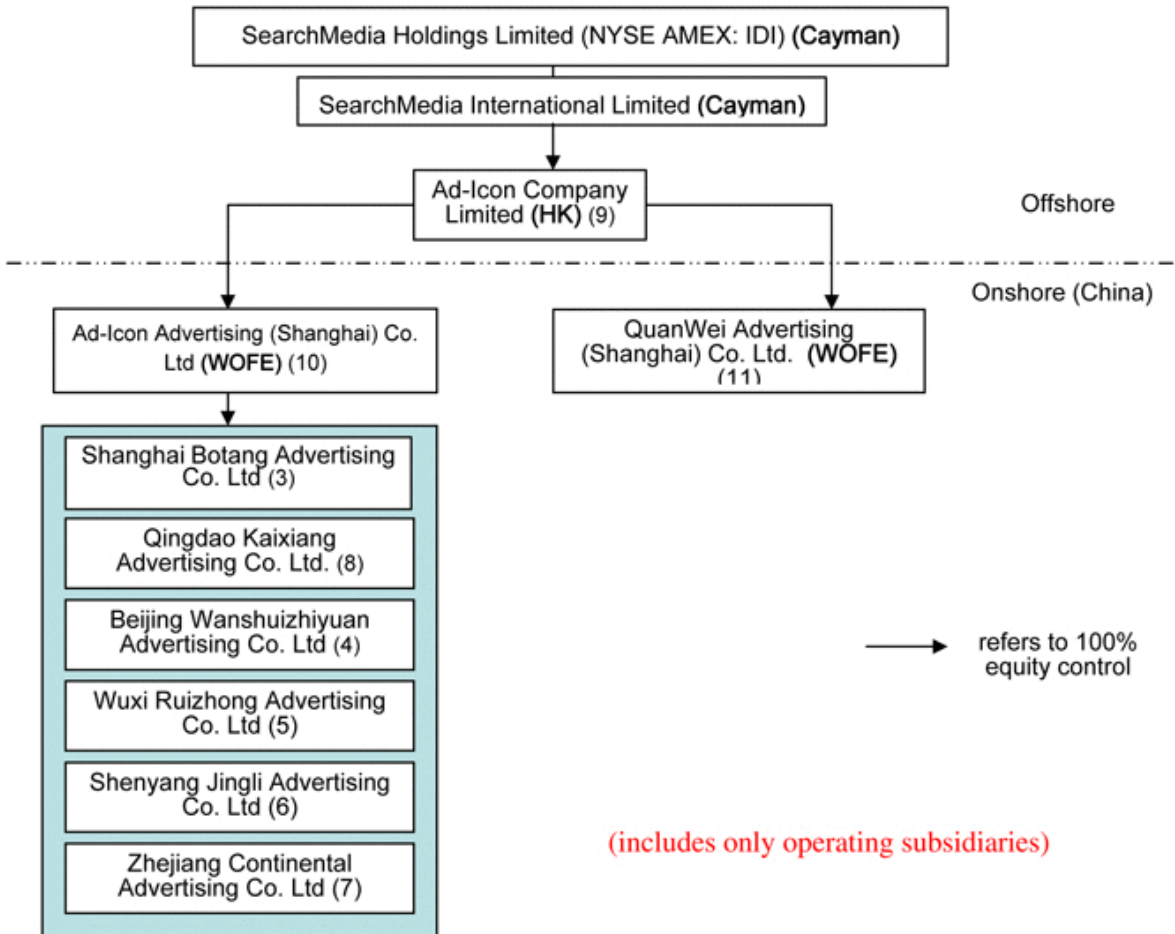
SearchMedia Holdings Limited (NYSE AMEX: IDI) (Cayman)

SearchMedia International Limited (Cayman)

Ad-Icon Company Limited (HK) (9)

Offshore

Onshore (China)

Ad-Icon Advertising (Shanghai) Co. Ltd (WOFE) (10)

QuanWei Advertising (Shanghai) Co. Ltd. (WOFE) (11)

Shanghai Botang Advertising Co. Ltd (3)

Qingdao Kaixiang Advertising Co. Ltd. (8)

Beijing Wanshuizhiyuan Advertising Co. Ltd (4)

Wuxi Ruizhong Advertising Co. Ltd (5)

Shenyang Jingli Advertising Co. Ltd (6)

Zhejiang Continental Advertising Co. Ltd (7)

refers to 100% equity control

(includes only operating subsidiaries)